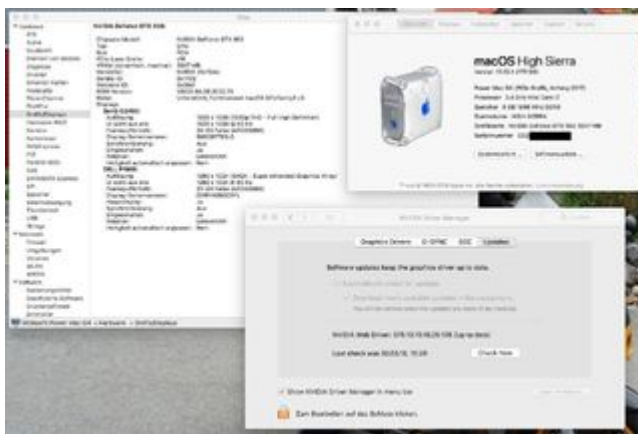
NVIDIA GeForce GTX 960

macOS High Sierra

NVIDIA Driver Manager

Graphics Drivers | ECC | Updates

Software updates keep the graphics driver up to date.

NVIDIA Web Driver: 378.10.10.10.25.106 (Up to date)

Last check was 30.03.18, 10:28

Check Now

Show NVIDIA Driver Manager in menu bar

Zum Bearbeiten auf das Schloss klicken.

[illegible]